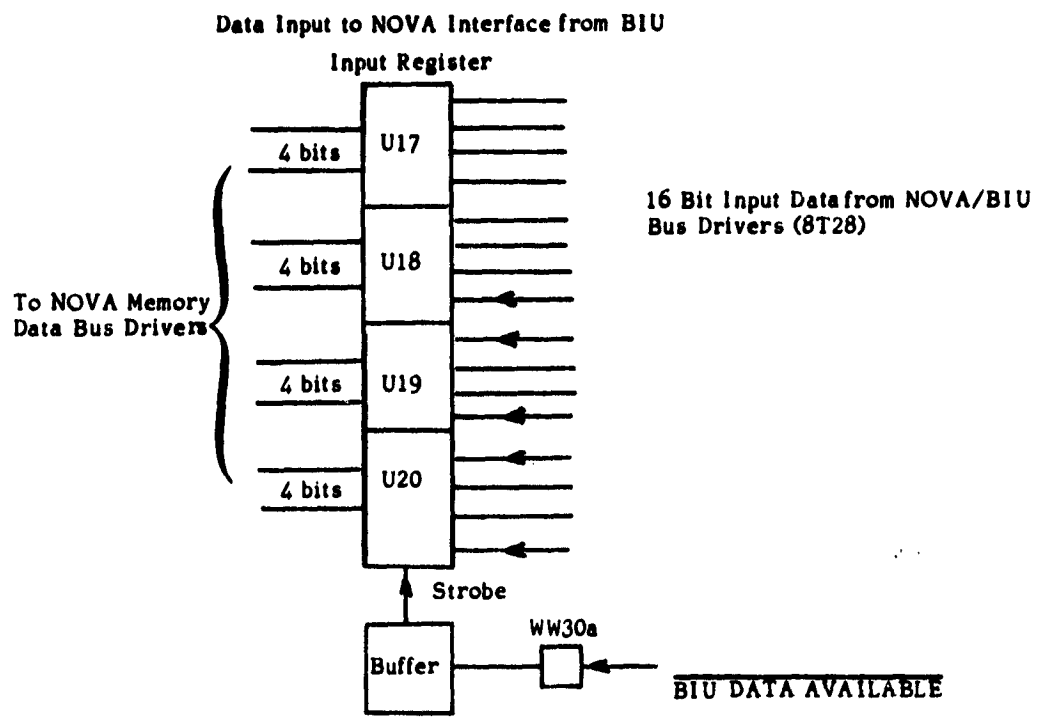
Data Input to NOVA Interface from BIU

Input Register

U17

4 bits

U18

4 bits

U19

4 bits

U20

4 bits

16 Bit Input Data from NOVA/BIU Bus Drivers (8T28)

To NOVA Memory Data Bus Drivers

Strobe

Buffer

WW30a

$\overline{\text{BIU DATA AVAILABLE}}$